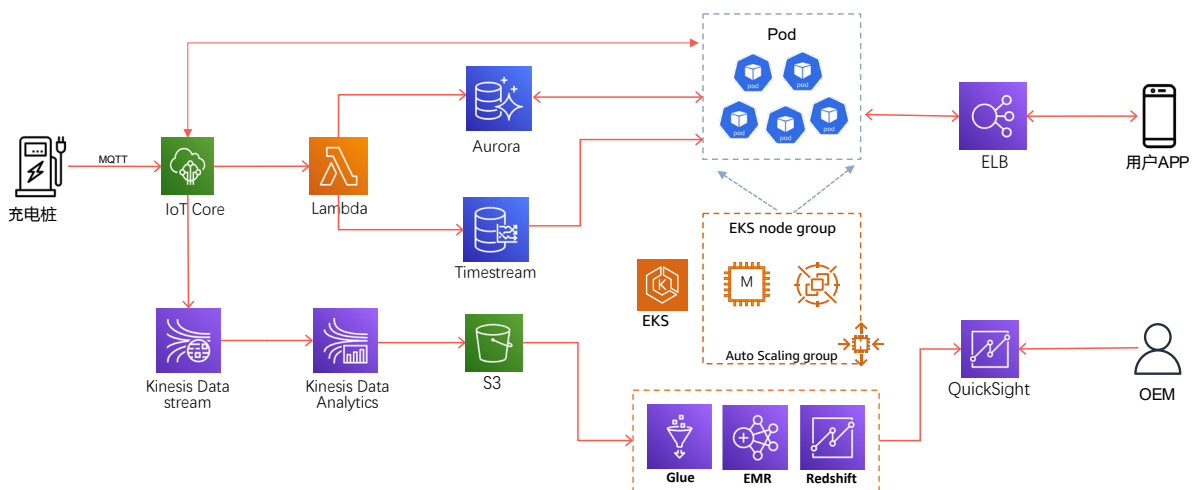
Pod

pod

pod

pod

pod

pod

MQTT

充电桩

IoT Core

Lambda

Aurora

Timestream

ELB

用户APP

EKS node group

M

EKS

Auto Scaling group

Kinesis Data stream

Kinesis Data Analytics

S3

QuickSight

OEM

Glue

EMR

Redshift